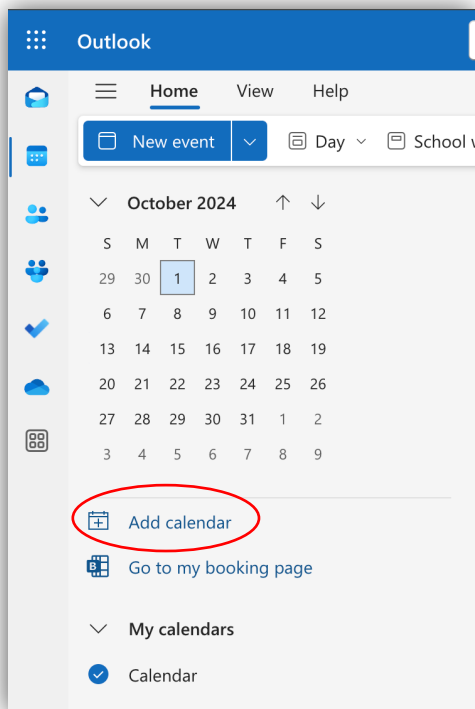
Outlook

Home View Help

New event Day School w

October 2024

| S | M | T | W | T | F | S |
|---|---|---|---|---|---|---|
| 29 | 30 | 1 | 2 | 3 | 4 | 5 |
| 6 | 7 | 8 | 9 | 10 | 11 | 12 |
| 13 | 14 | 15 | 16 | 17 | 18 | 19 |
| 20 | 21 | 22 | 23 | 24 | 25 | 26 |
| 27 | 28 | 29 | 30 | 31 | 1 | 2 |
| 3 | 4 | 5 | 6 | 7 | 8 | 9 |

Add calendar

Go to my booking page

My calendars

Calendar